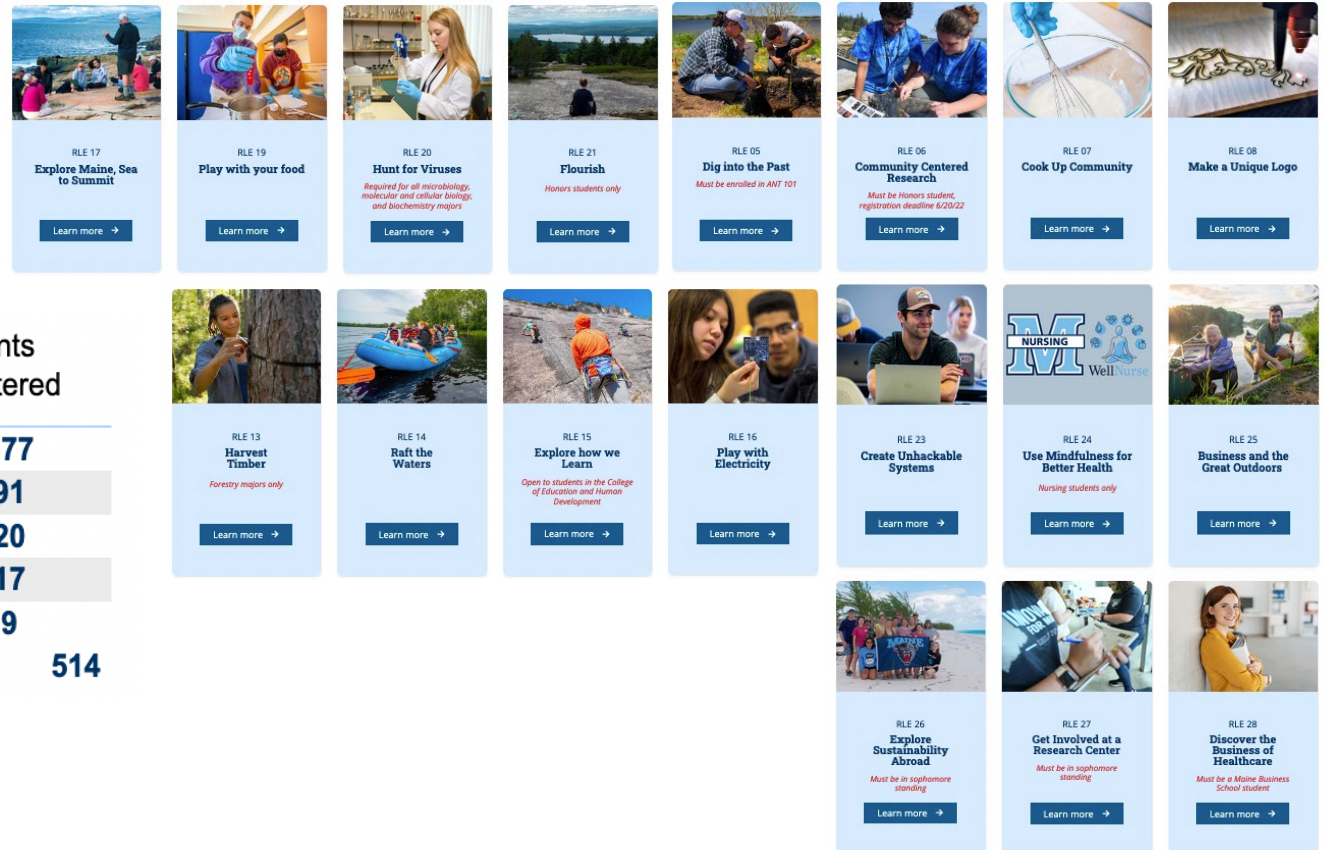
RLE 17
Explore Maine, Sea to Summit
Learn more →

RLE 19
Play with your food
Learn more →

RLE 20
Hunt for Viruses
Required for all microbiology, molecular and cellular biology, and biochemistry majors
Learn more →

RLE 21
Flourish
Honors students only
Learn more →

RLE 05
Dig into the Past
Must be enrolled in ANT 101
Learn more →

RLE 06
Community Centered Research
Must be Honors student, registration deadline 6/20/22
Learn more →

RLE 07
Cook Up Community
Learn more →

RLE 08
Make a Unique Logo
Learn more →

nts
tered

77
91
20
17
9
514

RLE 13
Harvest Timber
Forestry majors only
Learn more →

RLE 14
Raft the Waters
Learn more →

RLE 15
Explore how we Learn
Open to students in the College of Education and Human Development
Learn more →

RLE 16
Play with Electricity
Learn more →

RLE 23
Create Unhackable Systems
Learn more →

NURSING
WellNurse
RLE 24
Use Mindfulness for Better Health
Nursing students only
Learn more →

RLE 25
Business and the Great Outdoors
Learn more →

MAINE
RLE 26
Explore Sustainability Abroad
Must be in sophomore standing
Learn more →

RLE 27
Get Involved at a Research Center
Must be in sophomore standing
Learn more →

RLE 28
Discover the Business of Healthcare
Must be a Maine Business School student
Learn more →